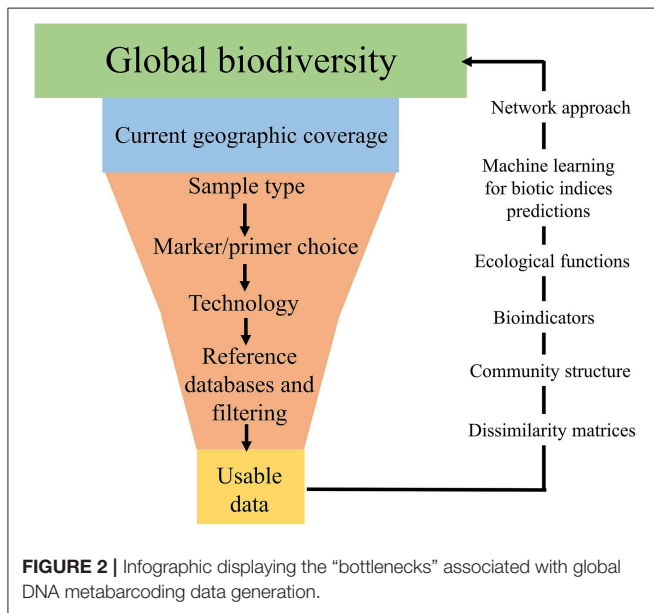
Global biodiversity

Current geographic coverage

Sample type

Marker/primer choice

Technology

Reference databases and filtering

Usable data

Network approach

Machine learning for biotic indices predictions

Ecological functions

Bioindicators

Community structure

Dissimilarity matrices

**FIGURE 2 |** Infographic displaying the "bottlenecks" associated with global DNA metabarcoding data generation.